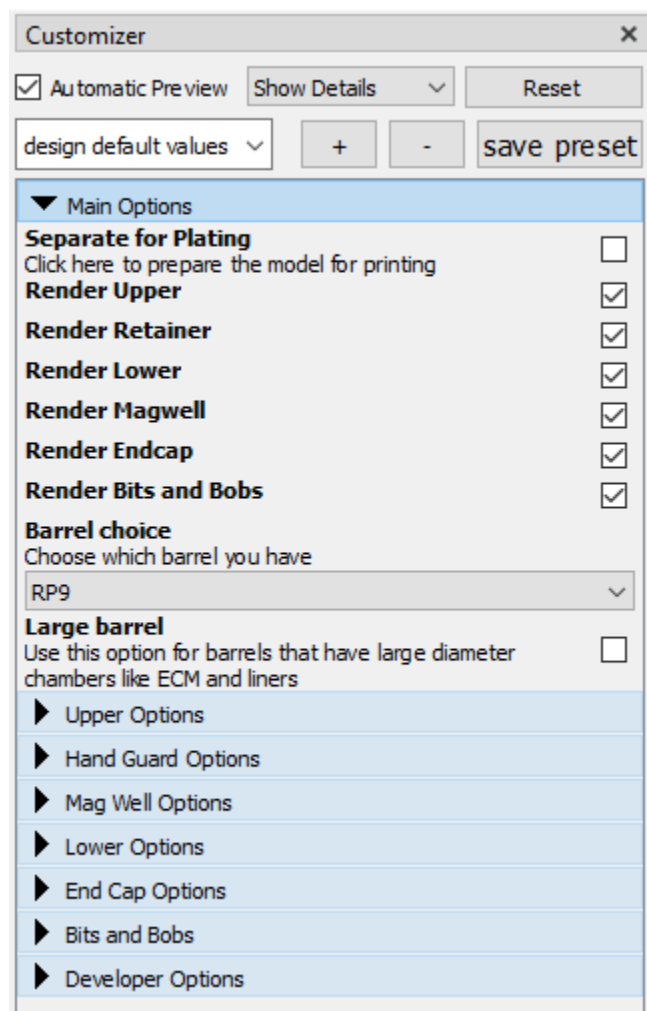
Customizer ×

Automatic Preview | Show Details | Reset

design default values | + | - | save preset

Main Options

**Separate for Plating**
Click here to prepare the model for printing

**Render Upper**

**Render Retainer**

**Render Lower**

**Render Magwell**

**Render Endcap**

**Render Bits and Bobs**

**Barrel choice**
Choose which barrel you have

RP9

**Large barrel**
Use this option for barrels that have large diameter chambers like ECM and liners

Upper Options

Hand Guard Options

Mag Well Options

Lower Options

End Cap Options

Bits and Bobs

Developer Options